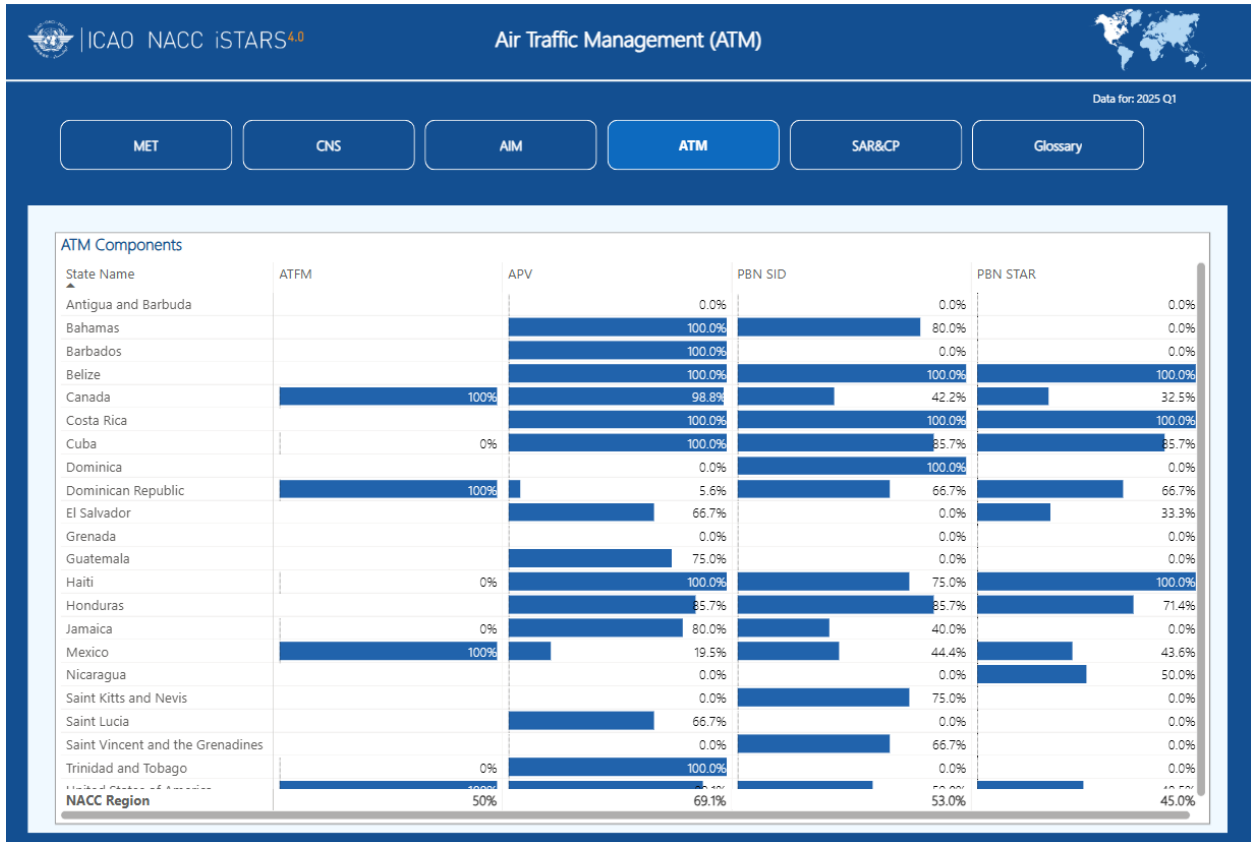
ICAO NACC iSTARS4.0

Air Traffic Management (ATM)

Data for: 2025 Q1

MET | CNS | AIM | ATM | SAR&CP | Glossary

ATM Components

| State Name | ATFM | APV | PBN SID | PBN STAR |
|---|---|---|---|---|
| Antigua and Barbuda | | 0.0% | 0.0% | 0.0% |
| Bahamas | | 100.0% | 80.0% | 0.0% |
| Barbados | | 100.0% | 0.0% | 0.0% |
| Belize | | 100.0% | 100.0% | 100.0% |
| Canada | 100% | 98.8% | 42.2% | 32.5% |
| Costa Rica | | 100.0% | 100.0% | 100.0% |
| Cuba | 0% | 100.0% | 85.7% | 85.7% |
| Dominica | | 0.0% | 100.0% | 0.0% |
| Dominican Republic | 100% | 5.6% | 66.7% | 66.7% |
| El Salvador | | 66.7% | 0.0% | 33.3% |
| Grenada | | 0.0% | 0.0% | 0.0% |
| Guatemala | | 75.0% | 0.0% | 0.0% |
| Haiti | 0% | 100.0% | 75.0% | 100.0% |
| Honduras | | 85.7% | 85.7% | 71.4% |
| Jamaica | 0% | 80.0% | 40.0% | 0.0% |
| Mexico | 100% | 19.5% | 44.4% | 43.6% |
| Nicaragua | | 0.0% | 0.0% | 50.0% |
| Saint Kitts and Nevis | | 0.0% | 75.0% | 0.0% |
| Saint Lucia | | 66.7% | 0.0% | 0.0% |
| Saint Vincent and the Grenadines | | 0.0% | 66.7% | 0.0% |
| Trinidad and Tobago | 0% | 100.0% | 0.0% | 0.0% |
| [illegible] | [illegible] | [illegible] | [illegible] | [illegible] |
| NACC Region | 50% | 69.1% | 53.0% | 45.0% |